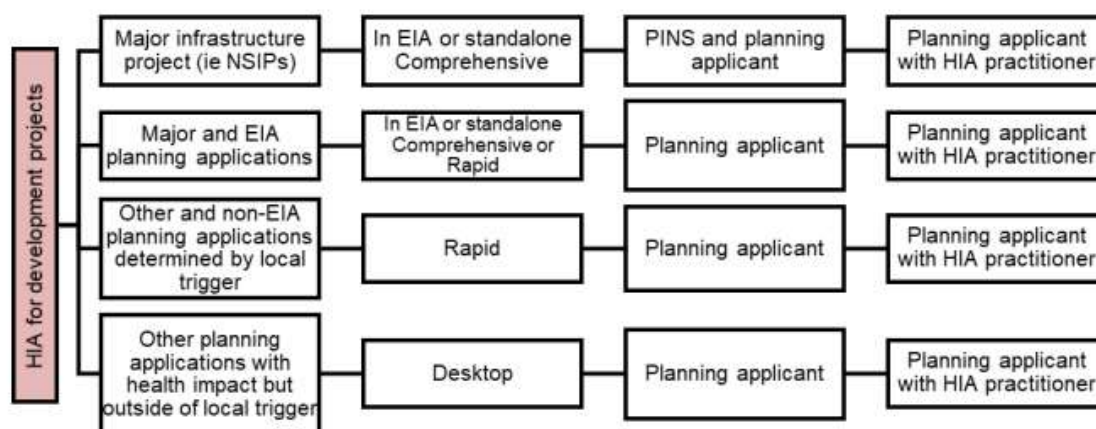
HIA for development projects

Major infrastructure project (ie NSIPs)

In EIA or standalone Comprehensive

PINS and planning applicant

Planning applicant with HIA practitioner

Major and EIA planning applications

In EIA or standalone Comprehensive or Rapid

Planning applicant

Planning applicant with HIA practitioner

Other and non-EIA planning applications determined by local trigger

Rapid

Planning applicant

Planning applicant with HIA practitioner

Other planning applications with health impact but outside of local trigger

Desktop

Planning applicant

Planning applicant with HIA practitioner